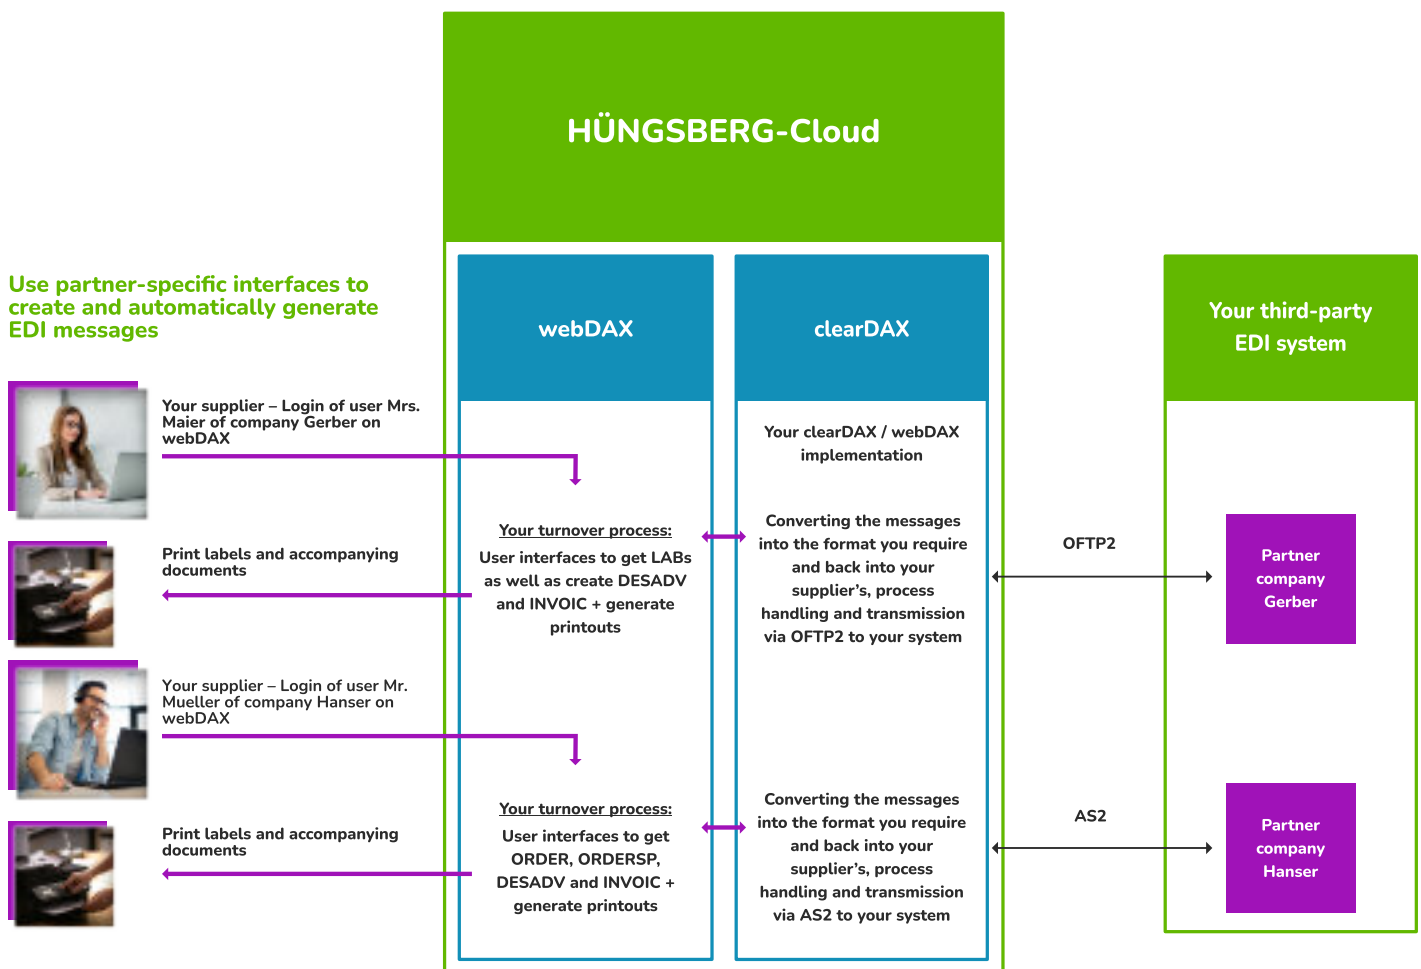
HÜNGSBERG-Cloud

Use partner-specific interfaces to create and automatically generate EDI messages

webDAX

clearDAX

Your third-party EDI system

Your supplier – Login of user Mrs. Maier of company Gerber on webDAX

Your clearDAX / webDAX implementation

Your turnover process:
User interfaces to get LABs as well as create DESADV and INVOIC + generate printouts

Converting the messages into the format you require and back into your supplier's, process handling and transmission via OFTP2 to your system

OFTP2

Partner company Gerber

Print labels and accompanying documents

Your supplier – Login of user Mr. Mueller of company Hanser on webDAX

Your turnover process:
User interfaces to get ORDER, ORDERSP, DESADV and INVOIC + generate printouts

Converting the messages into the format you require and back into your supplier's, process handling and transmission via AS2 to your system

AS2

Partner company Hanser

Print labels and accompanying documents